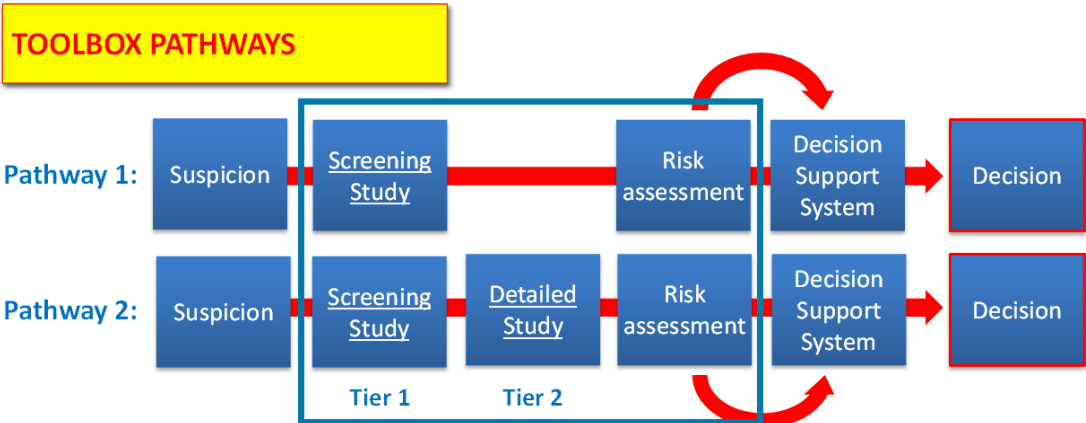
TOOLBOX PATHWAYS

Pathway 1: Suspicion Screening Study Risk assessment Decision Support System Decision

Pathway 2: Suspicion Screening Study Detailed Study Risk assessment Decision Support System Decision

Tier 1 Tier 2